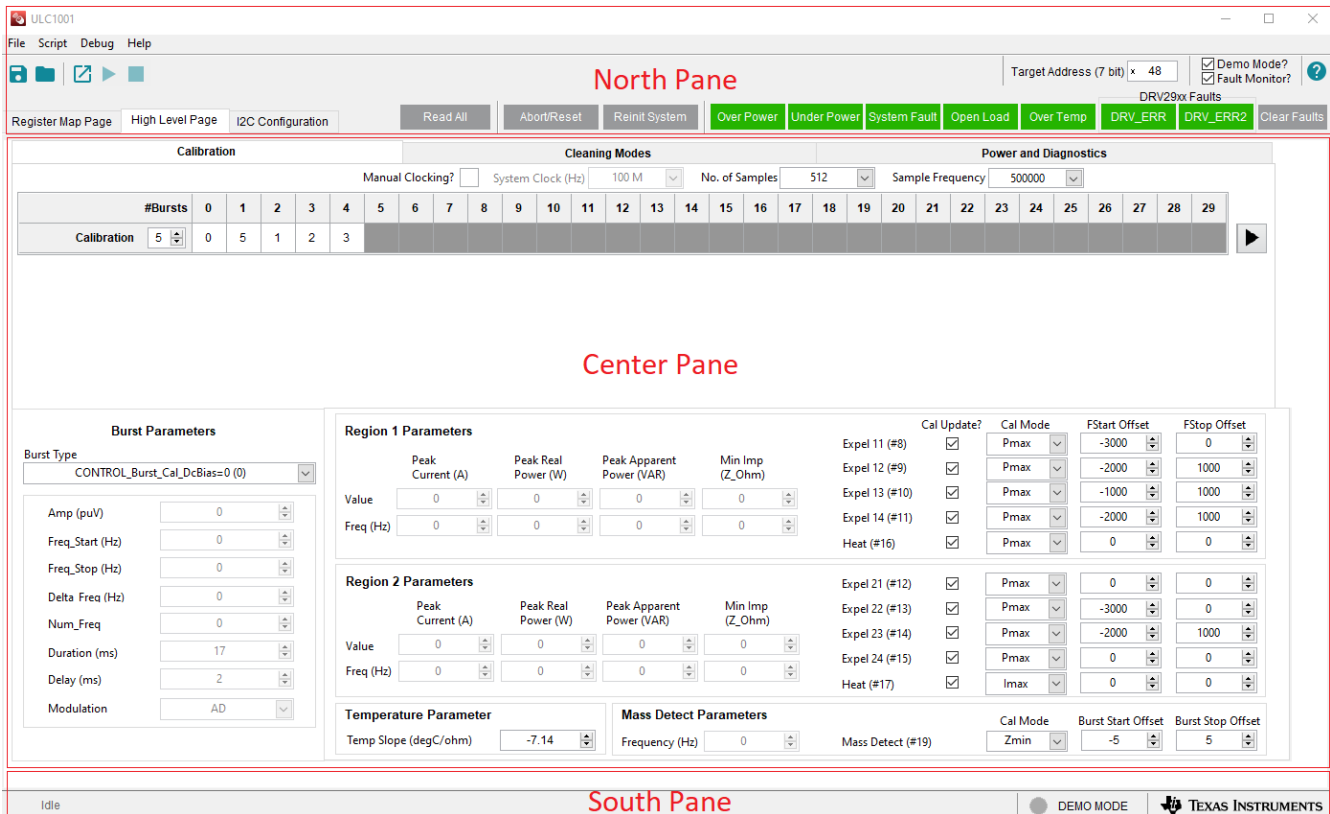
ULC1001

File Script Debug Help

North Pane

Target Address (7 bit) x 48

Demo Mode?
Fault Monitor?

?

Register Map Page | High Level Page | I2C Configuration

Read All | Abort/Reset | Reinit System | Over Power | Under Power | System Fault | Open Load | Over Temp

DRV29xx Faults
DRV_ERR | DRV_ERR2 | Clear Faults

Calibration | Cleaning Modes | Power and Diagnostics

Manual Clocking? System Clock (Hz) 100 M No. of Samples 512 Sample Frequency 500000

| #Bursts | 0 | 1 | 2 | 3 | 4 | 5 | 6 | 7 | 8 | 9 | 10 | 11 | 12 | 13 | 14 | 15 | 16 | 17 | 18 | 19 | 20 | 21 | 22 | 23 | 24 | 25 | 26 | 27 | 28 | 29 |
|---|---|---|---|---|---|---|---|---|---|---|---|---|---|---|---|---|---|---|---|---|---|---|---|---|---|---|---|---|---|---|
| Calibration 5 | 0 | 5 | 1 | 2 | 3 | | | | | | | | | | | | | | | | | | | | | | | | | |

Center Pane

Burst Parameters

Burst Type
CONTROL_Burst_Cal_DcBias=0 (0)

Amp (puV) 0
Freq_Start (Hz) 0
Freq_Stop (Hz) 0
Delta Freq (Hz) 0
Num_Freq 0
Duration (ms) 17
Delay (ms) 2
Modulation AD

Region 1 Parameters

| | Peak Current (A) | Peak Real Power (W) | Peak Apparent Power (VAR) | Min Imp (Z_Ohm) |
|---|---|---|---|---|
| Value | 0 | 0 | 0 | 0 |
| Freq (Hz) | 0 | 0 | 0 | 0 |

| | Cal Update? | Cal Mode | FStart Offset | FStop Offset |
|---|---|---|---|---|
| Expel 11 (#8) | ☑ | Pmax | -3000 | 0 |
| Expel 12 (#9) | ☑ | Pmax | -2000 | 1000 |
| Expel 13 (#10) | ☑ | Pmax | -1000 | 1000 |
| Expel 14 (#11) | ☑ | Pmax | -2000 | 1000 |
| Heat (#16) | ☑ | Pmax | 0 | 0 |

Region 2 Parameters

| | Peak Current (A) | Peak Real Power (W) | Peak Apparent Power (VAR) | Min Imp (Z_Ohm) |
|---|---|---|---|---|
| Value | 0 | 0 | 0 | 0 |
| Freq (Hz) | 0 | 0 | 0 | 0 |

| | | | | |
|---|---|---|---|---|
| Expel 21 (#12) | ☑ | Pmax | 0 | 0 |
| Expel 22 (#13) | ☑ | Pmax | -3000 | 0 |
| Expel 23 (#14) | ☑ | Pmax | -2000 | 1000 |
| Expel 24 (#15) | ☑ | Pmax | 0 | 0 |
| Heat (#17) | ☑ | Imax | 0 | 0 |

Temperature Parameter
Temp Slope (degC/ohm) -7.14

Mass Detect Parameters
Frequency (Hz) 0
Cal Mode Burst Start Offset Burst Stop Offset
Mass Detect (#19) Zmin -5 5

Idle

South Pane

DEMO MODE

TEXAS INSTRUMENTS